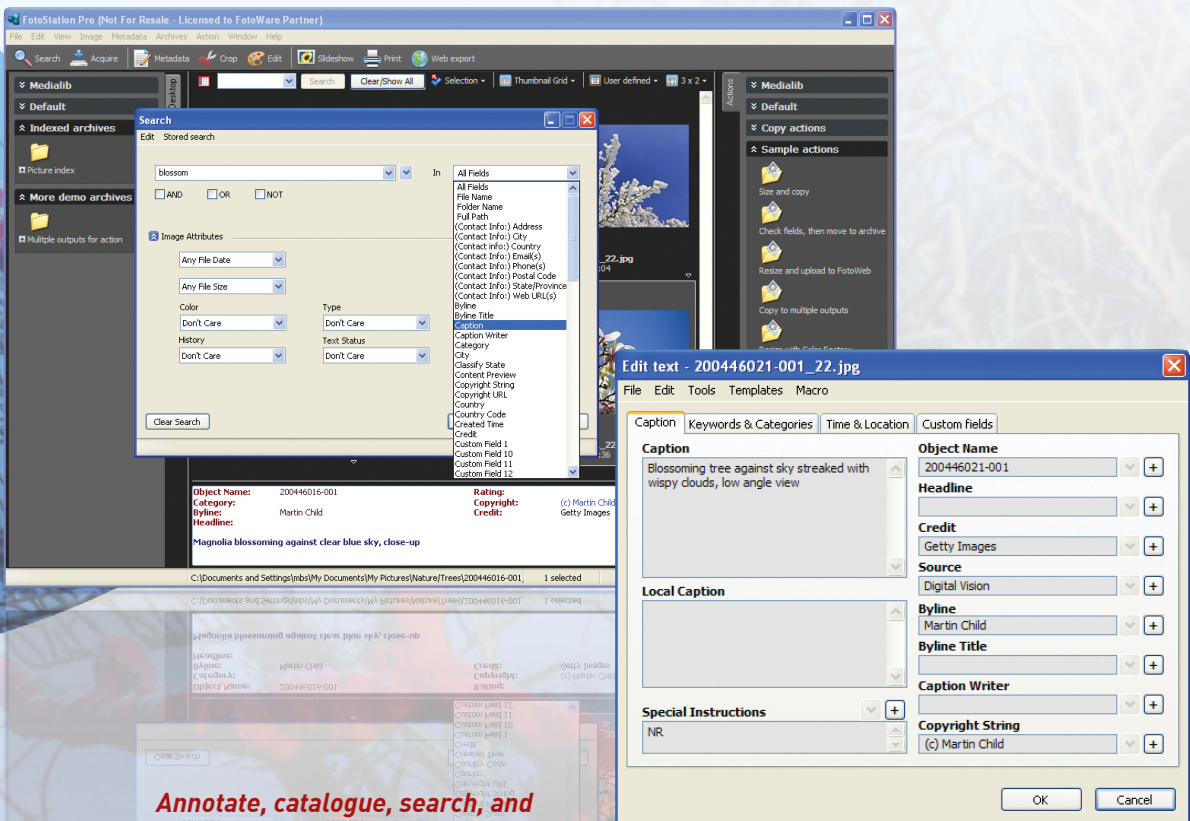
FotoStation Pro (Not For Resale - Licensed to FotoWare Partner)

File Edit View Image Metadata Archives Action Window Help

Search Acquire Metadata Crop Edit Slideshow Print Web export

Medialib

Default

Indexed archives

Picture index

More demo archives

Multiple outputs for action

Desktop

Search Clear/Show All Selection Thumbnail Grid User defined 3 x 2

Search

Edit Stored search

blossom

In All Fields

AND OR NOT

Image Attributes

Any File Date

Any File Size

Color

Don't Care

Type

Don't Care

History

Don't Care

Text Status

Don't Care

Clear Search

All Fields
File Name
Folder Name
Full Path
(Contact Info:) Address
(Contact Info:) City
(Contact Info:) Country
(Contact Info:) Email(s)
(Contact Info:) Phone(s)
(Contact Info:) Postal Code
(Contact Info:) State/Province
(Contact Info:) Web URL(s)
Byline
Byline Title
Caption
Caption Writer
Category
City
Classify State
Content Preview
Copyright String
Copyright URL
Country
Country Code
Created Time
Credit
Custom Field 1
Custom Field 10
Custom Field 11
Custom Field 12

_22.jpg
:04

Object Name: 200446016-001
Category:
Byline: Martin Child
Headline:
Rating:
Copyright: (c) Martin Child
Credit: Getty Images

Magnolia blossoming against clear blue sky, close-up

C:\Documents and Settings\mbs\My Documents\My Pictures\Nature\Trees\200446016-001 1 selected

Actions

Medialib

Default

Copy actions

Sample actions

Size and copy

Check fields, then move to archive

Resize and upload to FotoWeb

Copy to multiple outputs

Edit text - 200446021-001_22.jpg

File Edit Tools Templates Macro

Caption Keywords & Categories Time & Location Custom fields

Caption

Blossoming tree against sky streaked with wispy clouds, low angle view

Local Caption

Special Instructions

NR

Object Name

200446021-001

Headline

Credit

Getty Images

Source

Digital Vision

Byline

Martin Child

Byline Title

Caption Writer

Copyright String

(c) Martin Child

OK Cancel

Annotate, catalogue, search, and